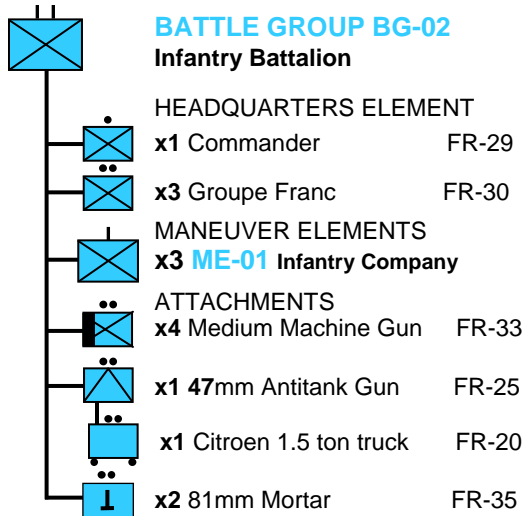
BATTLE GROUP BG-02
Infantry Battalion

HEADQUARTERS ELEMENT
x1 Commander FR-29

x3 Groupe Franc FR-30

MANEUVER ELEMENTS
x3 ME-01 Infantry Company

ATTACHMENTS
x4 Medium Machine Gun FR-33

x1 47mm Antitank Gun FR-25

x1 Citroen 1.5 ton truck FR-20

x2 81mm Mortar FR-35